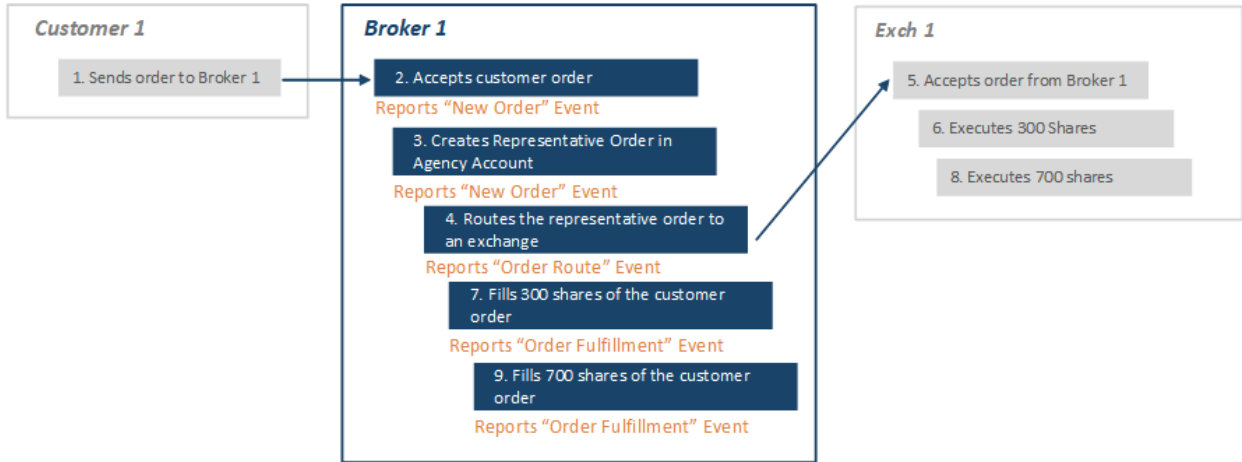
Customer 1

1. Sends order to Broker 1

Broker 1

2. Accepts customer order

Reports "New Order" Event

3. Creates Representative Order in Agency Account

Reports "New Order" Event

4. Routes the representative order to an exchange

Reports "Order Route" Event

7. Fills 300 shares of the customer order

Reports "Order Fulfillment" Event

9. Fills 700 shares of the customer order

Reports "Order Fulfillment" Event

Exch 1

5. Accepts order from Broker 1

6. Executes 300 Shares

8. Executes 700 shares